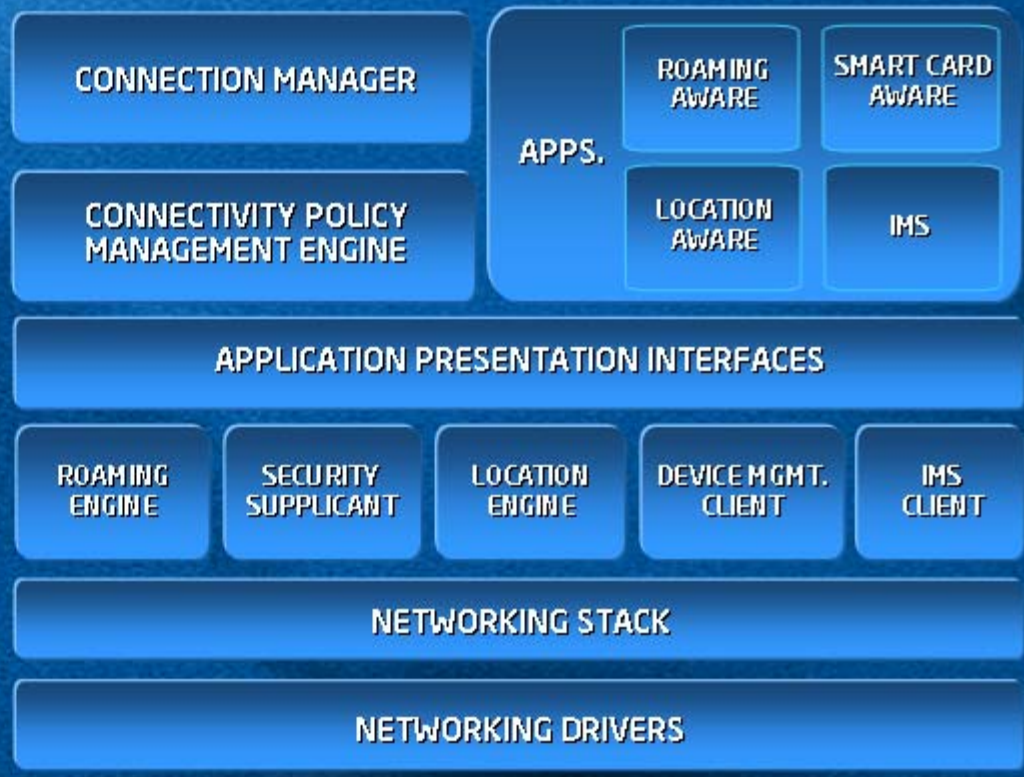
CONNECTION MANAGER

APPS.

ROAMING AWARE

SMART CARD AWARE

LOCATION AWARE

IMS

CONNECTIVITY POLICY MANAGEMENT ENGINE

APPLICATION PRESENTATION INTERFACES

ROAMING ENGINE

SECURITY SUPPLICANT

LOCATION ENGINE

DEVICE MGMT. CLIENT

IMS CLIENT

NETWORKING STACK

NETWORKING DRIVERS